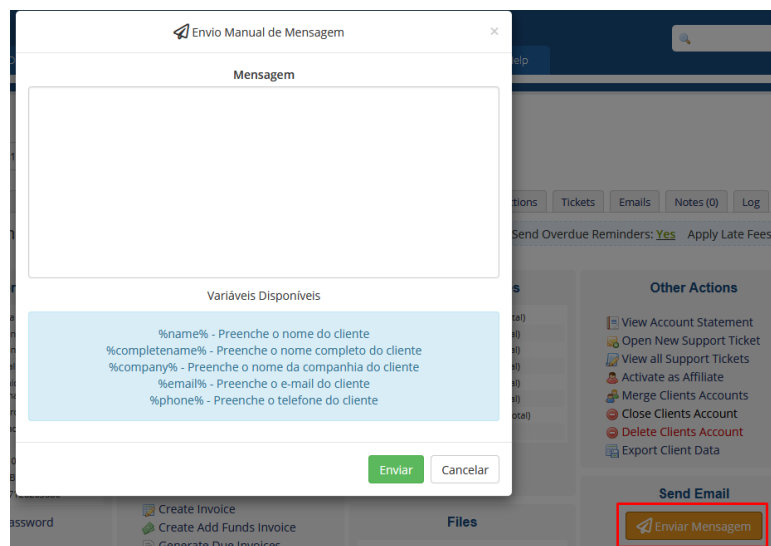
Envio Manual de Mensagem ×

Mensagem

Variáveis Disponíveis

%name% - Preenche o nome do cliente
%completename% - Preenche o nome completo do cliente
%company% - Preenche o nome da companhia do cliente
%email% - Preenche o e-mail do cliente
%phone% - Preenche o telefone do cliente

Enviar Cancelar

elp

ctions Tickets Emails Notes (0) Log

Send Overdue Reminders: Yes Apply Late Fees

Other Actions

View Account Statement
Open New Support Ticket
View all Support Tickets
Activate as Affiliate
Merge Clients Accounts
Close Clients Account
Delete Clients Account
Export Client Data

Send Email

Enviar Mensagem

Create Invoice
Create Add Funds Invoice

Files

assword